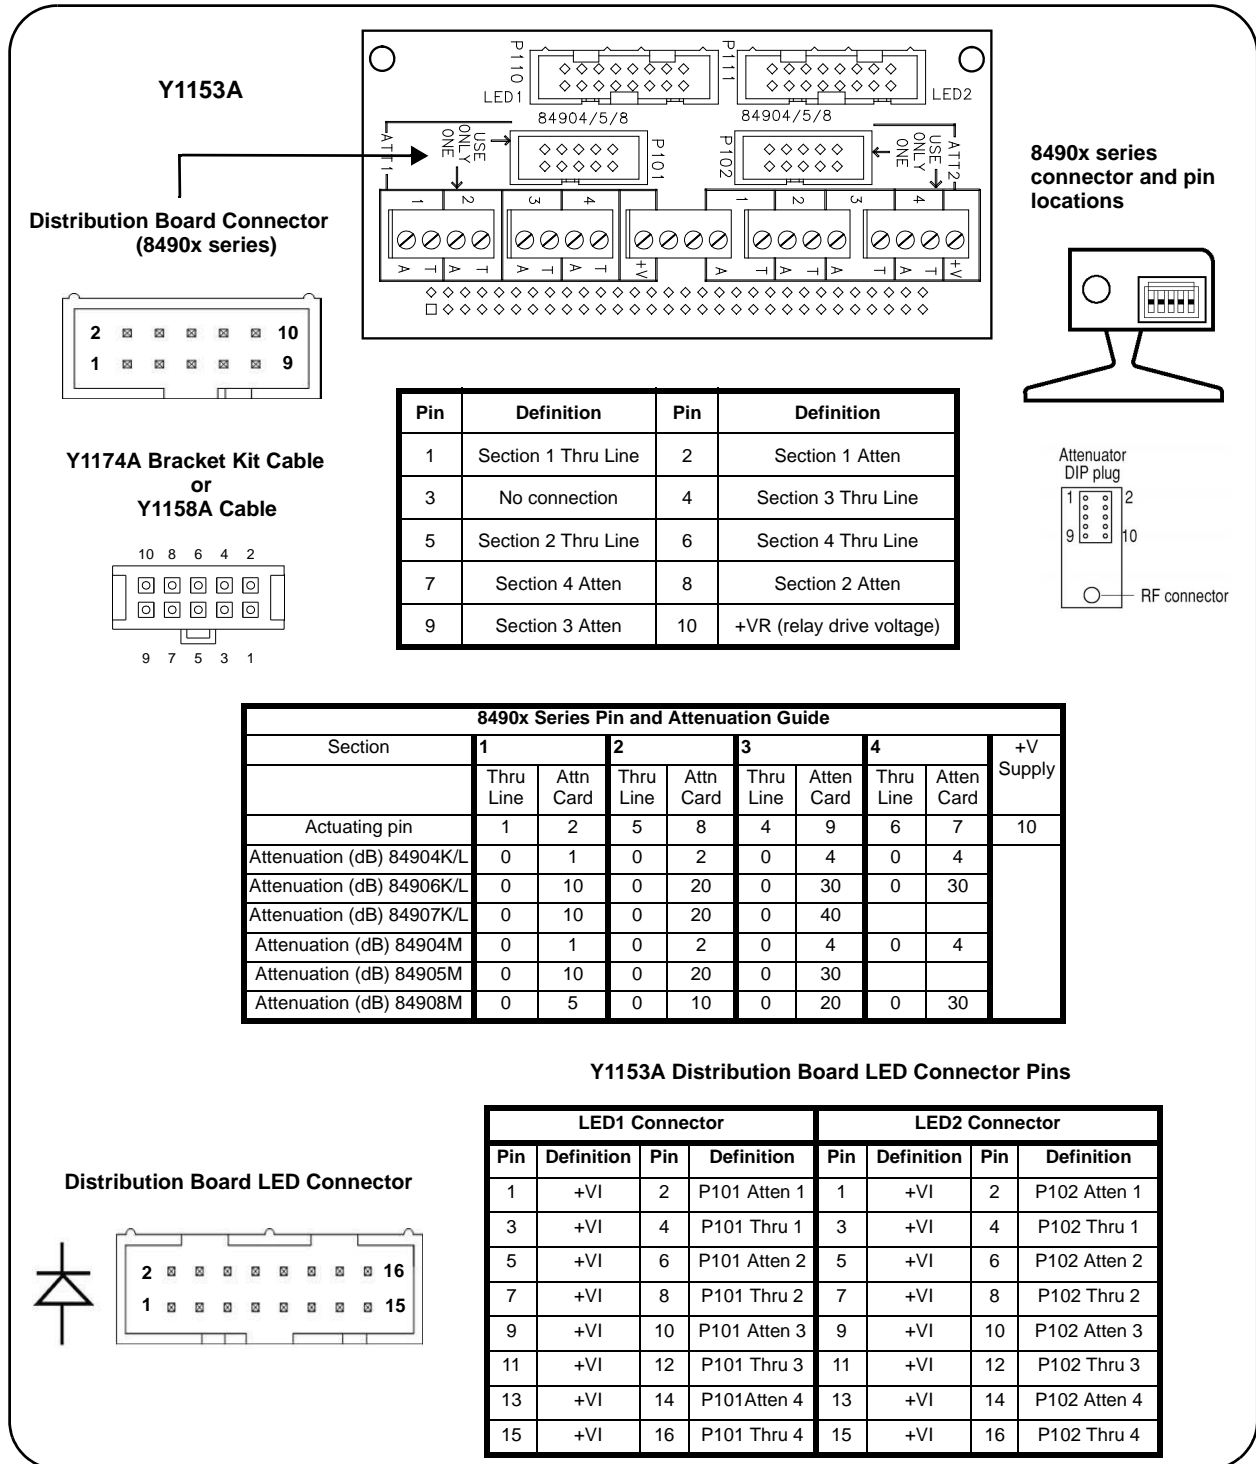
Y1153A

P110
LED1
P111
LED2
84904/5/8
84904/5/8
ATT1
USE ONLY ONE
P101
P102
USE ONLY ONE
ATT2
1 2 3 4
1 2 3 4
A T A T A T A T +V A T A T A T A T +V

Distribution Board Connector (8490x series)

2 10
1 9

8490x series connector and pin locations

| Pin | Definition | Pin | Definition |
|---|---|---|---|
| 1 | Section 1 Thru Line | 2 | Section 1 Atten |
| 3 | No connection | 4 | Section 3 Thru Line |
| 5 | Section 2 Thru Line | 6 | Section 4 Thru Line |
| 7 | Section 4 Atten | 8 | Section 2 Atten |
| 9 | Section 3 Atten | 10 | +VR (relay drive voltage) |

Y1174A Bracket Kit Cable or Y1158A Cable

10 8 6 4 2
9 7 5 3 1

Attenuator DIP plug
1 2
9 10
RF connector

| 8490x Series Pin and Attenuation Guide | | | | | | | | | |
|---|---|---|---|---|---|---|---|---|---|
| Section | 1 | | 2 | | 3 | | 4 | | +V Supply |
| | Thru Line | Attn Card | Thru Line | Attn Card | Thru Line | Atten Card | Thru Line | Atten Card | |
| Actuating pin | 1 | 2 | 5 | 8 | 4 | 9 | 6 | 7 | 10 |
| Attenuation (dB) 84904K/L | 0 | 1 | 0 | 2 | 0 | 4 | 0 | 4 | |
| Attenuation (dB) 84906K/L | 0 | 10 | 0 | 20 | 0 | 30 | 0 | 30 | |
| Attenuation (dB) 84907K/L | 0 | 10 | 0 | 20 | 0 | 40 | | | |
| Attenuation (dB) 84904M | 0 | 1 | 0 | 2 | 0 | 4 | 0 | 4 | |
| Attenuation (dB) 84905M | 0 | 10 | 0 | 20 | 0 | 30 | | | |
| Attenuation (dB) 84908M | 0 | 5 | 0 | 10 | 0 | 20 | 0 | 30 | |

Y1153A Distribution Board LED Connector Pins

| LED1 Connector | | | | LED2 Connector | | | |
|---|---|---|---|---|---|---|---|
| Pin | Definition | Pin | Definition | Pin | Definition | Pin | Definition |
| 1 | +VI | 2 | P101 Atten 1 | 1 | +VI | 2 | P102 Atten 1 |
| 3 | +VI | 4 | P101 Thru 1 | 3 | +VI | 4 | P102 Thru 1 |
| 5 | +VI | 6 | P101 Atten 2 | 5 | +VI | 6 | P102 Atten 2 |
| 7 | +VI | 8 | P101 Thru 2 | 7 | +VI | 8 | P102 Thru 2 |
| 9 | +VI | 10 | P101 Atten 3 | 9 | +VI | 10 | P102 Atten 3 |
| 11 | +VI | 12 | P101 Thru 3 | 11 | +VI | 12 | P102 Thru 3 |
| 13 | +VI | 14 | P101Atten 4 | 13 | +VI | 14 | P102 Atten 4 |
| 15 | +VI | 16 | P101 Thru 4 | 15 | +VI | 16 | P102 Thru 4 |

Distribution Board LED Connector

2 16
1 15